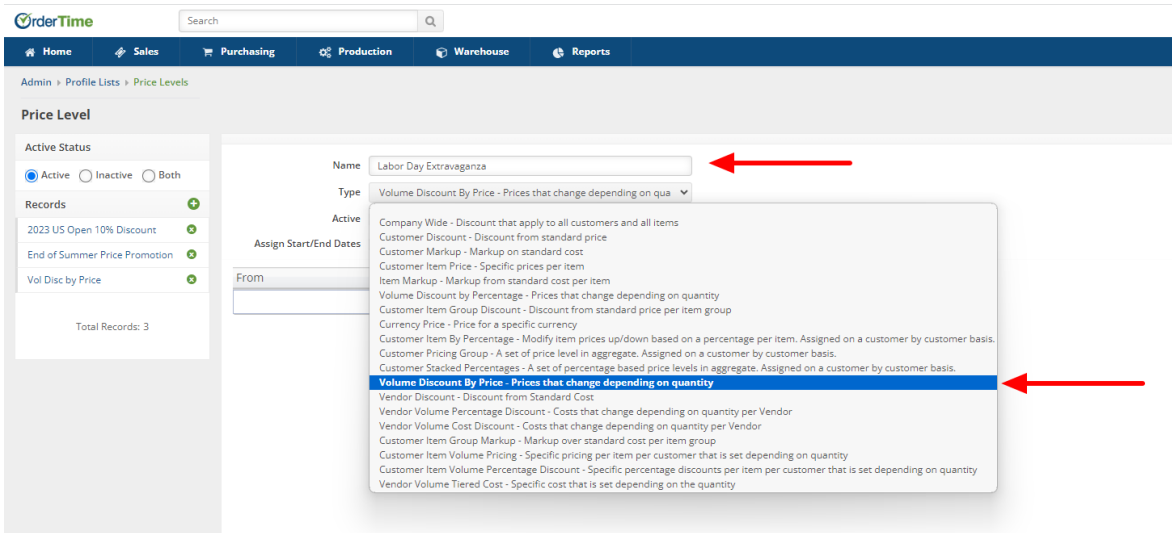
OrderTime

Search

Home Sales Purchasing Production Warehouse Reports

Admin ▸ Profile Lists ▸ Price Levels

Price Level

Active Status

Active Inactive Both

Records

2023 US Open 10% Discount

End of Summer Price Promotion

Vol Disc by Price

Total Records: 3

Name Labor Day Extravaganza

Type Volume Discount By Price - Prices that change depending on qua

Active

Assign Start/End Dates

From

Company Wide - Discount that apply to all customers and all items
Customer Discount - Discount from standard price
Customer Markup - Markup on standard cost
Customer Item Price - Specific prices per item
Item Markup - Markup from standard cost per item
Volume Discount by Percentage - Prices that change depending on quantity
Customer Item Group Discount - Discount from standard price per item group
Currency Price - Price for a specific currency
Customer Item By Percentage - Modify item prices up/down based on a percentage per item. Assigned on a customer by customer basis.
Customer Pricing Group - A set of price level in aggregate. Assigned on a customer by customer basis.
Customer Stacked Percentages - A set of percentage based price levels in aggregate. Assigned on a customer by customer basis.
Volume Discount By Price - Prices that change depending on quantity
Vendor Discount - Discount from Standard Cost
Vendor Volume Percentage Discount - Costs that change depending on quantity per Vendor
Vendor Volume Cost Discount - Costs that change depending on quantity per Vendor
Customer Item Group Markup - Markup over standard cost per item group
Customer Item Volume Pricing - Specific pricing per item per customer that is set depending on quantity
Customer Item Volume Percentage Discount - Specific percentage discounts per item per customer that is set depending on quantity
Vendor Volume Tiered Cost - Specific cost that is set depending on the quantity